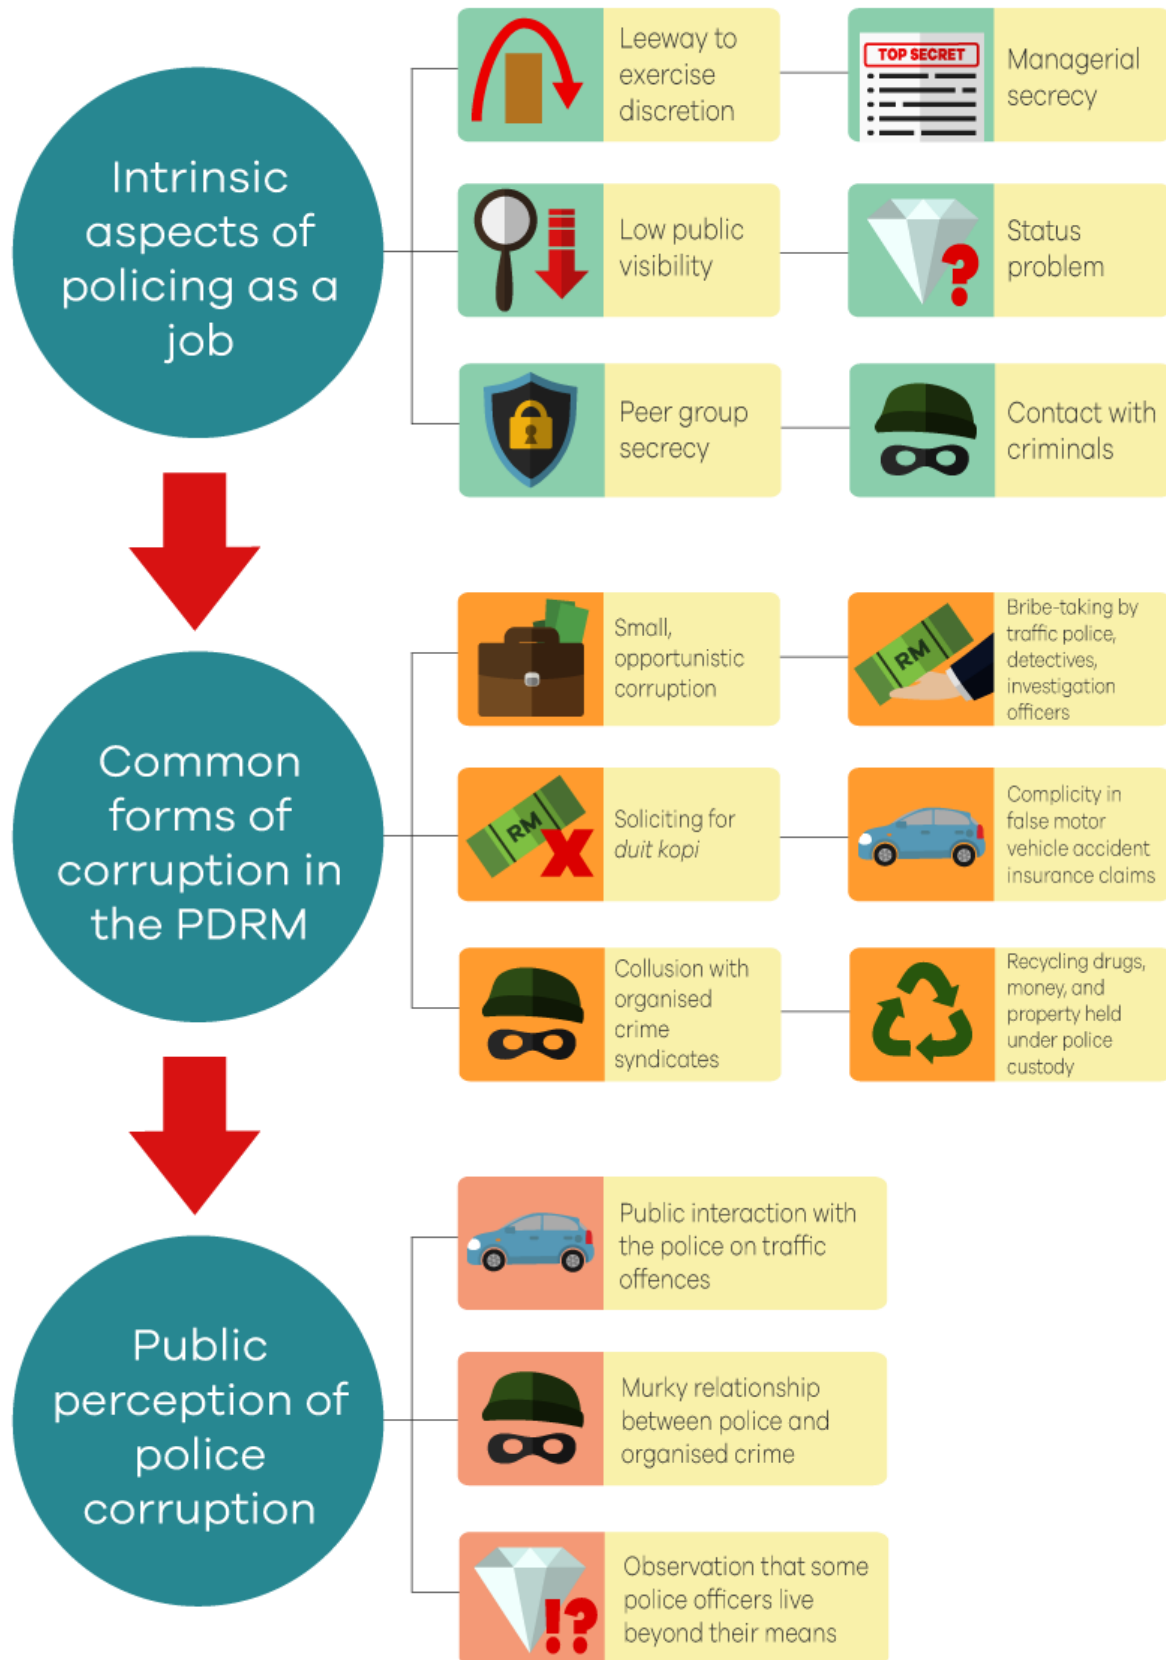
Intrinsic aspects of policing as a job

Leeway to exercise discretion

TOP SECRET

Managerial secrecy

Low public visibility

Status problem

Peer group secrecy

Contact with criminals

Common forms of corruption in the PDRM

Small, opportunistic corruption

RM

Bribe-taking by traffic police, detectives, investigation officers

RM

Soliciting for *duit kopi*

Complicity in false motor vehicle accident insurance claims

Collusion with organised crime syndicates

Recycling drugs, money, and property held under police custody

Public perception of police corruption

Public interaction with the police on traffic offences

Murky relationship between police and organised crime

Observation that some police officers live beyond their means